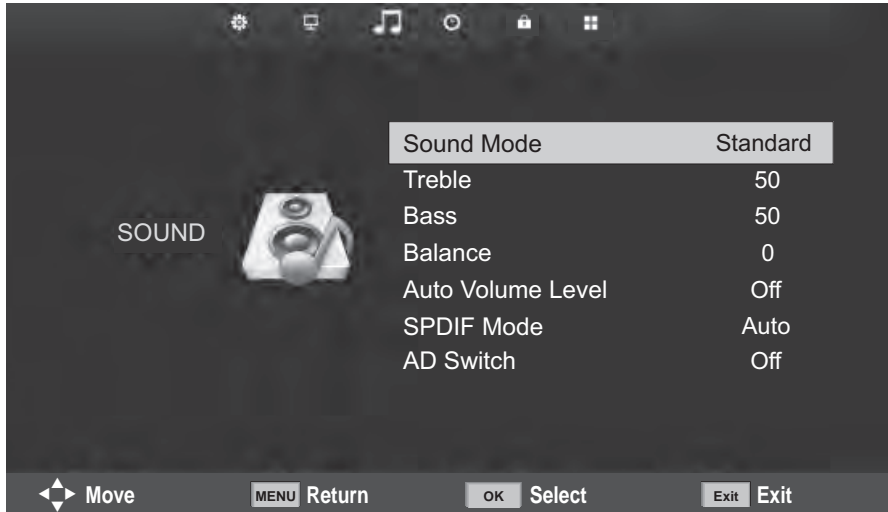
SOUND

| | |
|---|---|
| Sound Mode | Standard |
| Treble | 50 |
| Bass | 50 |
| Balance | 0 |
| Auto Volume Level | Off |
| SPDIF Mode | Auto |
| AD Switch | Off |

Move MENU Return OK Select Exit Exit